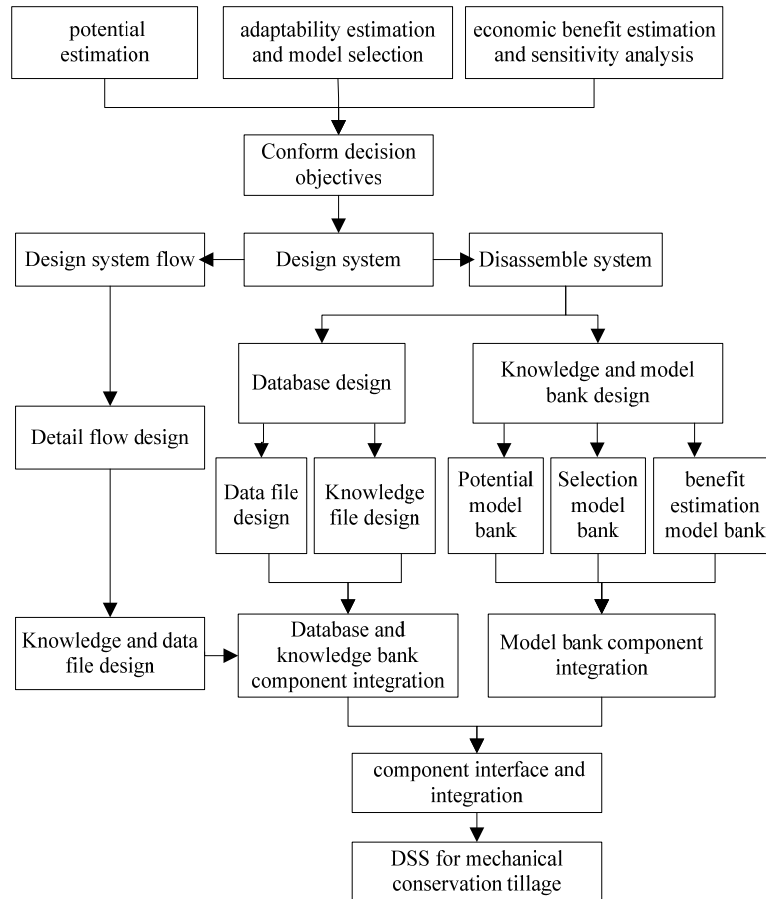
potential estimation

adaptability estimation and model selection

economic benefit estimation and sensitivity analysis

Conform decision objectives

Design system flow

Design system

Disassemble system

Database design

Knowledge and model bank design

Detail flow design

Data file design

Knowledge file design

Potential model bank

Selection model bank

benefit estimation model bank

Knowledge and data file design

Database and knowledge bank component integration

Model bank component integration

component interface and integration

DSS for mechanical conservation tillage